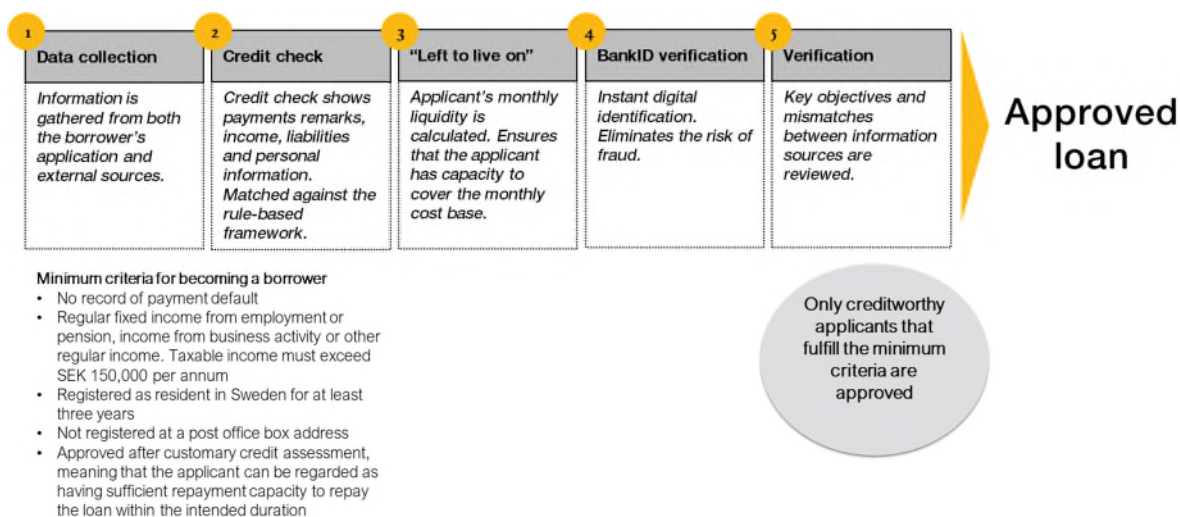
1
Data collection
Information is gathered from both the borrower's application and external sources.

2
Credit check
Credit check shows payments remarks, income, liabilities and personal information. Matched against the rule-based framework.

3
"Left to live on"
Applicant's monthly liquidity is calculated. Ensures that the applicant has capacity to cover the monthly cost base.

4
BankID verification
Instant digital identification. Eliminates the risk of fraud.

5
Verification
Key objectives and mismatches between information sources are reviewed.

Approved loan

Minimum criteria for becoming a borrower
• No record of payment default
• Regular fixed income from employment or pension, income from business activity or other regular income. Taxable income must exceed SEK 150,000 per annum
• Registered as resident in Sweden for at least three years
• Not registered at a post office box address
• Approved after customary credit assessment, meaning that the applicant can be regarded as having sufficient repayment capacity to repay the loan within the intended duration

Only creditworthy applicants that fulfill the minimum criteria are approved